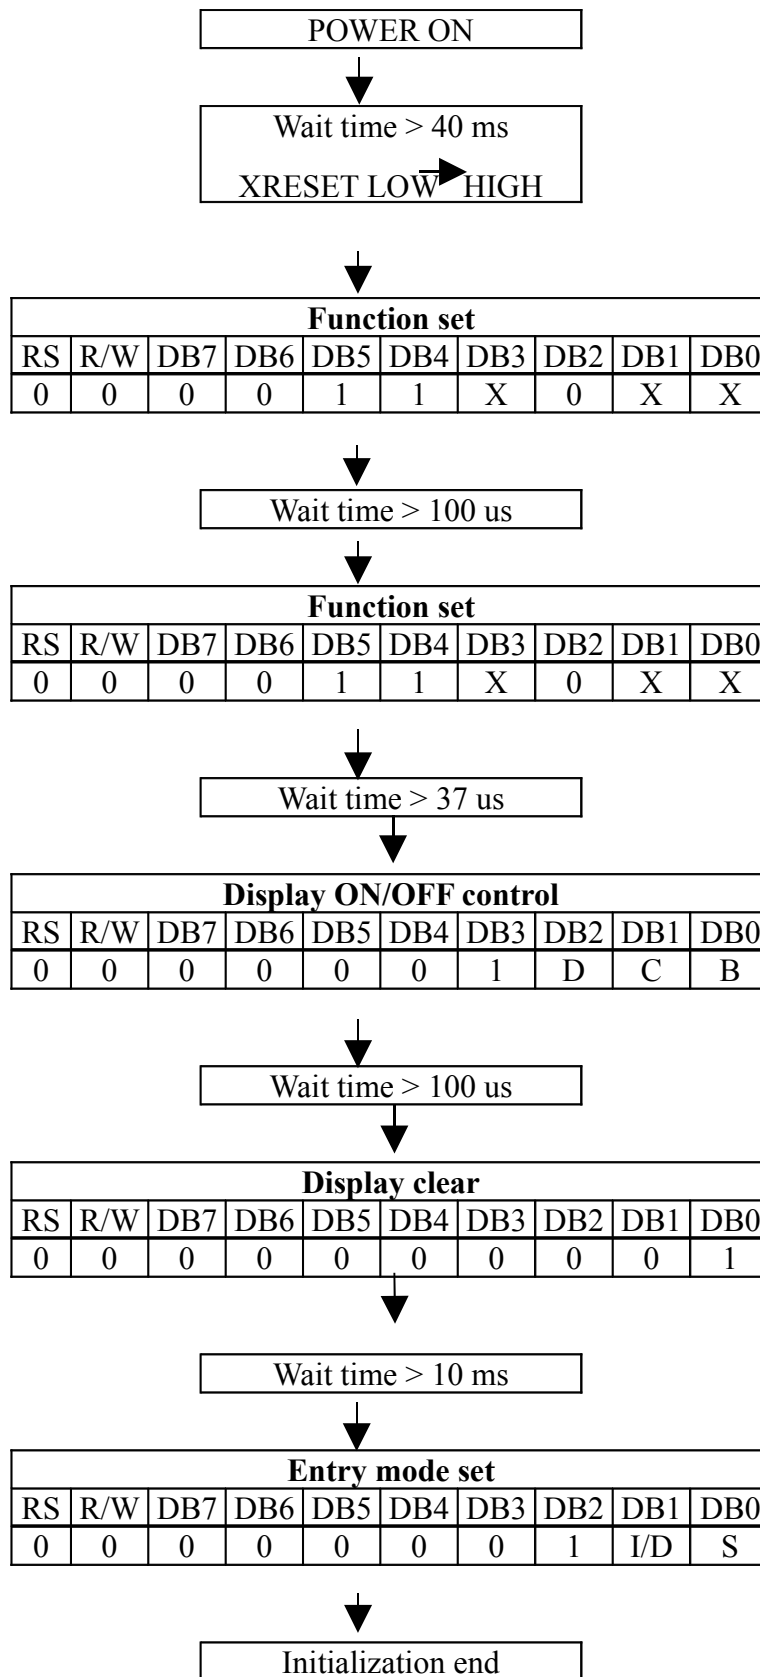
POWER ON

Wait time > 40 ms

XRESET LOW HIGH

| Function set | | | | | | | | | |
|---|---|---|---|---|---|---|---|---|---|
| RS | R/W | DB7 | DB6 | DB5 | DB4 | DB3 | DB2 | DB1 | DB0 |
| 0 | 0 | 0 | 0 | 1 | 1 | X | 0 | X | X |

Wait time > 100 us

| Function set | | | | | | | | | |
|---|---|---|---|---|---|---|---|---|---|
| RS | R/W | DB7 | DB6 | DB5 | DB4 | DB3 | DB2 | DB1 | DB0 |
| 0 | 0 | 0 | 0 | 1 | 1 | X | 0 | X | X |

Wait time > 37 us

| Display ON/OFF control | | | | | | | | | |
|---|---|---|---|---|---|---|---|---|---|
| RS | R/W | DB7 | DB6 | DB5 | DB4 | DB3 | DB2 | DB1 | DB0 |
| 0 | 0 | 0 | 0 | 0 | 0 | 1 | D | C | B |

Wait time > 100 us

| Display clear | | | | | | | | | |
|---|---|---|---|---|---|---|---|---|---|
| RS | R/W | DB7 | DB6 | DB5 | DB4 | DB3 | DB2 | DB1 | DB0 |
| 0 | 0 | 0 | 0 | 0 | 0 | 0 | 0 | 0 | 1 |

Wait time > 10 ms

| Entry mode set | | | | | | | | | |
|---|---|---|---|---|---|---|---|---|---|
| RS | R/W | DB7 | DB6 | DB5 | DB4 | DB3 | DB2 | DB1 | DB0 |
| 0 | 0 | 0 | 0 | 0 | 0 | 0 | 1 | I/D | S |

Initialization end